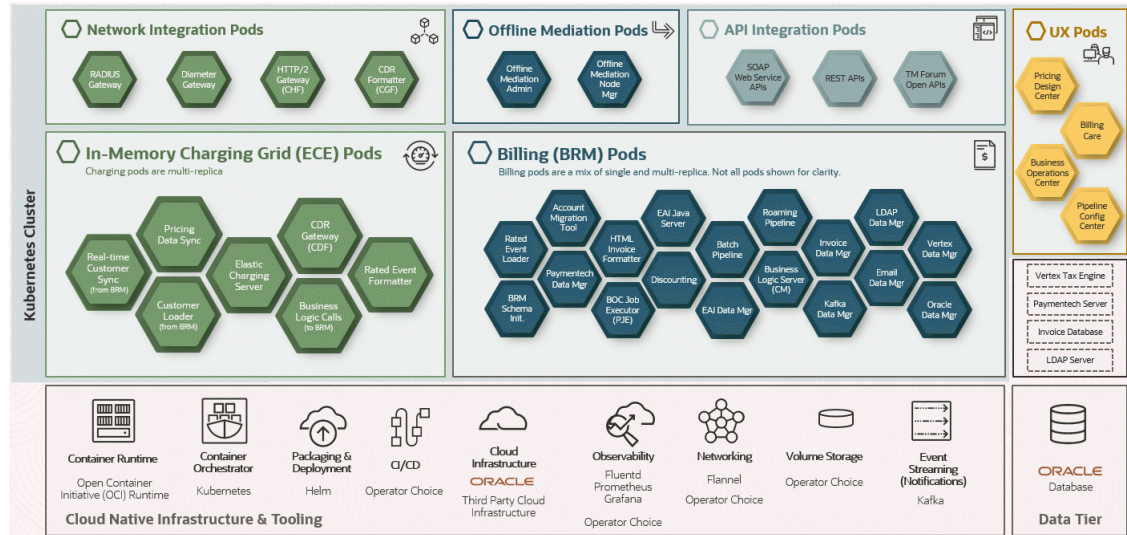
Kubernetes Cluster

Network Integration Pods

RADIUS Gateway

Diameter Gateway

HTTP/2 Gateway (CHF)

CDR Formatter (CGF)

Offline Mediation Pods

Offline Mediation Admin

Offline Mediation Node Mgr

API Integration Pods

SOAP Web Service APIs

REST APIs

TM Forum Open APIs

UX Pods

Pricing Design Center

Billing Care

Business Operations Center

Pipeline Config Center

In-Memory Charging Grid (ECE) Pods

Charging pods are multi-replica

Real-time Customer Sync (from BRM)

Pricing Data Sync

Elastic Charging Server

CDR Gateway (CDF)

Rated Event Formatter

Customer Loader (from BRM)

Business Logic Calls (to BRM)

Billing (BRM) Pods

Billing pods are a mix of single and multi-replica. Not all pods shown for clarity.

Rated Event Loader

Account Migration Tool

Paymentech Data Mgr

HTML Invoice Formatter

EAI Java Server

Discounting

Batch Pipeline

Roaming Pipeline

Business Logic Server (CM)

Invoice Data Mgr

LDAP Data Mgr

Vertex Data Mgr

Email Data Mgr

BRM Schema Init.

BOC Job Executor (PJE)

EAI Data Mgr

Kafka Data Mgr

Oracle Data Mgr

Vertex Tax Engine

Paymentech Server

Invoice Database

LDAP Server

Container Runtime

Open Container Initiative (OCI) Runtime

Container Orchestrator

Kubernetes

Packaging & Deployment

Helm

CI/CD

Operator Choice

Cloud Infrastructure

ORACLE

Third Party Cloud Infrastructure

Observability

Fluentd Prometheus Grafana

Operator Choice

Networking

Flannel

Operator Choice

Volume Storage

Operator Choice

Event Streaming (Notifications)

Kafka

Cloud Native Infrastructure & Tooling

ORACLE

Database

Data Tier